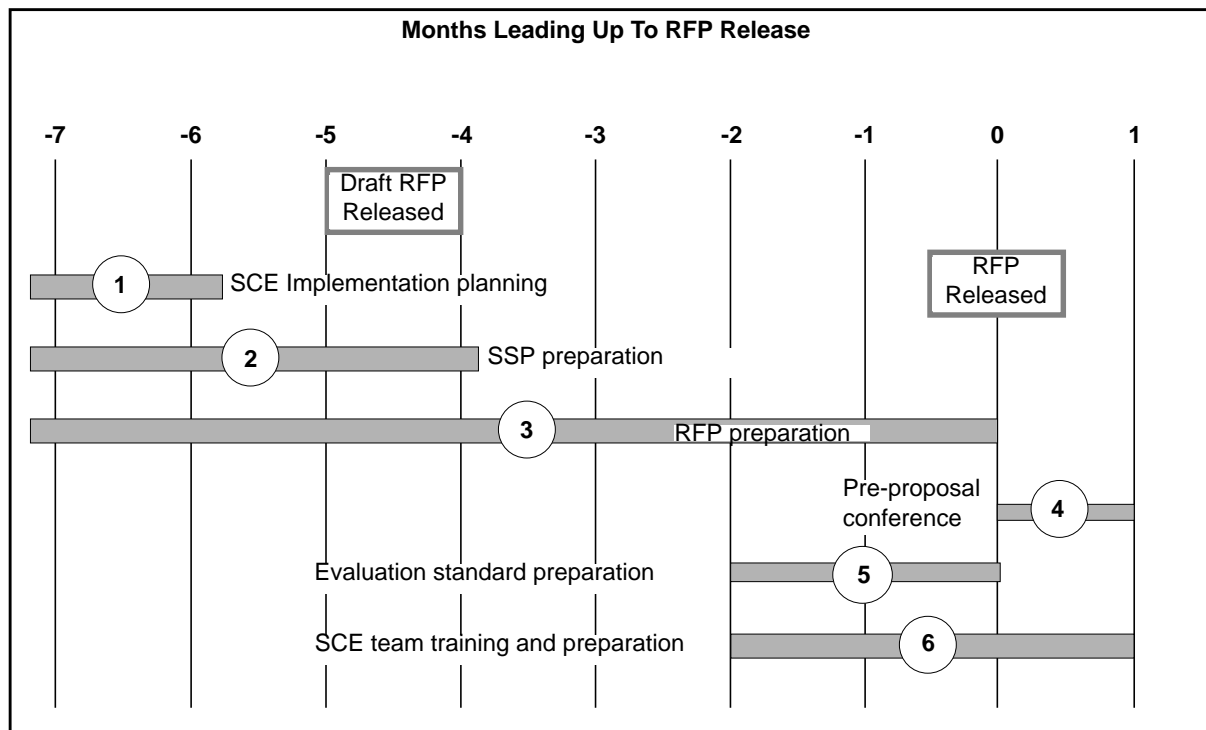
Months Leading Up To RFP Release

-7 -6 -5 -4 -3 -2 -1 0 1

Draft RFP Released

1 SCE Implementation planning

RFP Released

2 SSP preparation

3 RFP preparation

Pre-proposal conference 4

Evaluation standard preparation 5

SCE team training and preparation 6